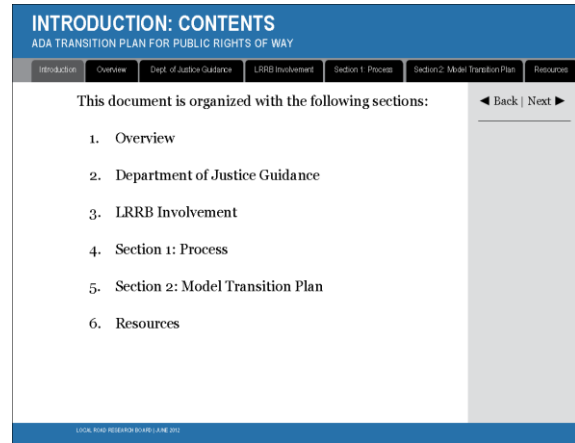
INTRODUCTION: CONTENTS
ADA TRANSITION PLAN FOR PUBLIC RIGHTS OF WAY

Introduction | Overview | Dept. of Justice Guidance | LRRB Involvement | Section 1: Process | Section 2: Model Transition Plan | Resources

This document is organized with the following sections:

◄ Back | Next ►

1. Overview

2. Department of Justice Guidance

3. LRRB Involvement

4. Section 1: Process

5. Section 2: Model Transition Plan

6. Resources

LOCAL ROAD RESEARCH BOARD | JUNE 2012